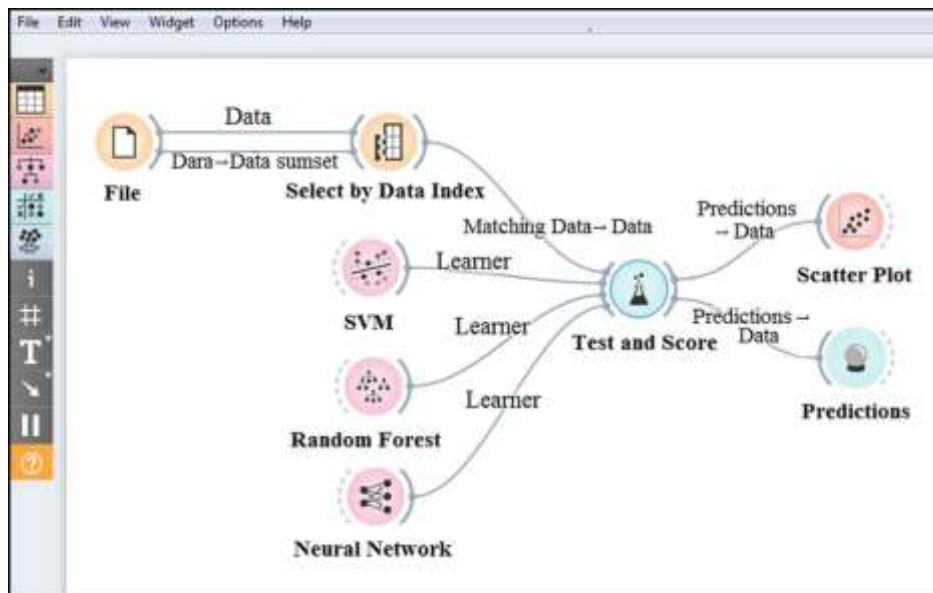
File Edit View Widget Options Help

Data

Dara→Data sumset

File

Select by Data Index

Matching Data→ Data

Predictions → Data

Scatter Plot

Learner

SVM

Learner

Test and Score

Predictions → Data

Random Forest

Learner

Predictions

Neural Network